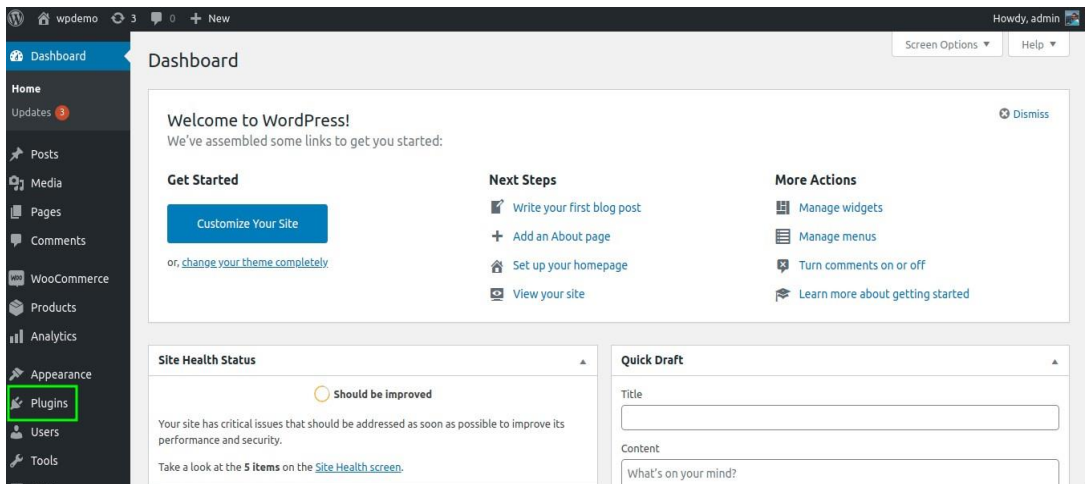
wpdemo 3 0 + New

Howdy, admin

Dashboard

Home

Updates 3

Posts

Media

Pages

Comments

WooCommerce

Products

Analytics

Appearance

Plugins

Users

Tools

Dashboard

Screen Options ▼

Help ▼

Welcome to WordPress!

We've assembled some links to get you started:

Dismiss

Get Started

Customize Your Site

or, change your theme completely

Next Steps

Write your first blog post

Add an About page

Set up your homepage

View your site

More Actions

Manage widgets

Manage menus

Turn comments on or off

Learn more about getting started

Site Health Status

Should be improved

Your site has critical issues that should be addressed as soon as possible to improve its performance and security.

Take a look at the 5 items on the Site Health screen.

Quick Draft

Title

Content

What's on your mind?